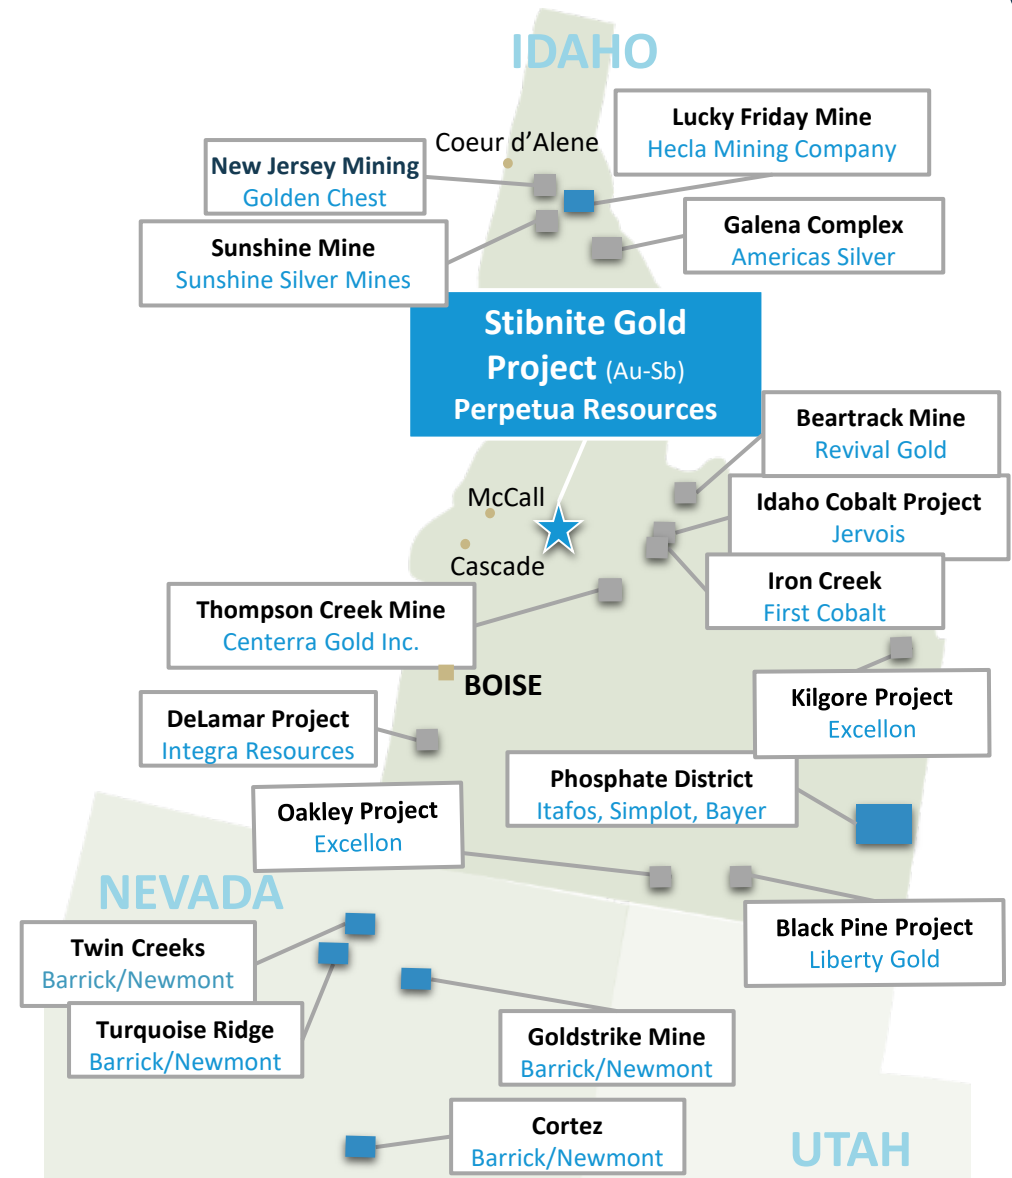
IDAHO

Coeur d'Alene

Lucky Friday Mine
Hecla Mining Company

New Jersey Mining
Golden Chest

Galena Complex
Americas Silver

Sunshine Mine
Sunshine Silver Mines

Stibnite Gold Project (Au-Sb)
Perpetua Resources

Beartrack Mine
Revival Gold

McCall

Idaho Cobalt Project
Jervois

Cascade

Iron Creek
First Cobalt

Thompson Creek Mine
Centerra Gold Inc.

BOISE

Kilgore Project
Excellon

DeLamar Project
Integra Resources

Phosphate District
Itafos, Simplot, Bayer

Oakley Project
Excellon

NEVADA

Black Pine Project
Liberty Gold

Twin Creeks
Barrick/Newmont

Turquoise Ridge
Barrick/Newmont

Goldstrike Mine
Barrick/Newmont

Cortez
Barrick/Newmont

UTAH